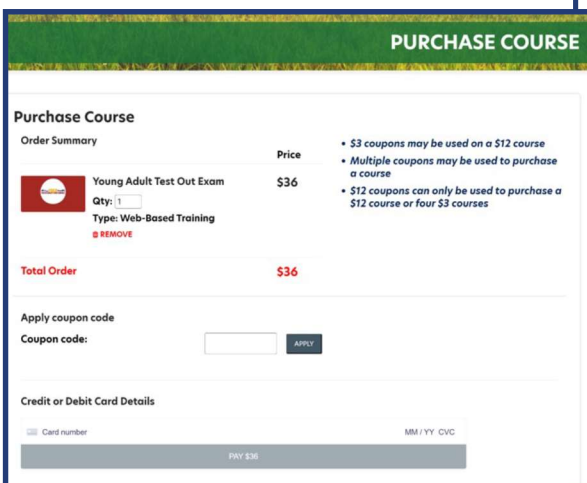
PURCHASE COURSE

Purchase Course

Order Summary

Price

Young Adult Test Out Exam

Qty: 1

Type: Web-Based Training

REMOVE

$36

Total Order

$36

- $3 coupons may be used on a $12 course
- Multiple coupons may be used to purchase a course
- $12 coupons can only be used to purchase a $12 course or four $3 courses

Apply coupon code

Coupon code:

APPLY

Credit or Debit Card Details

Card number

MM / YY CVC

PAY $36